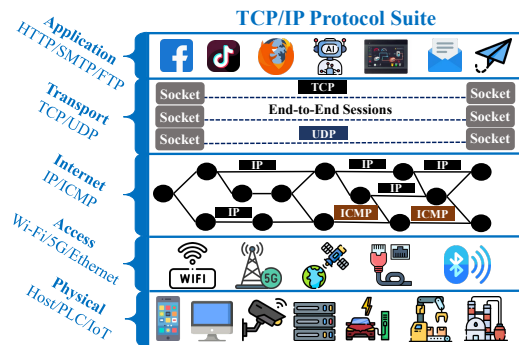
TCP/IP Protocol Suite

Application
HTTP/SMTP/FTP

AI

Transport
TCP/UDP

Socket
TCP
Socket
Socket
End-to-End Sessions
Socket
Socket
UDP
Socket

Internet
IP/ICMP

IP
IP
IP
IP
IP
ICMP
ICMP

Access
Wi-Fi/5G/Ethernet

WIFI
5G

Physical
Host/PLC/IoT